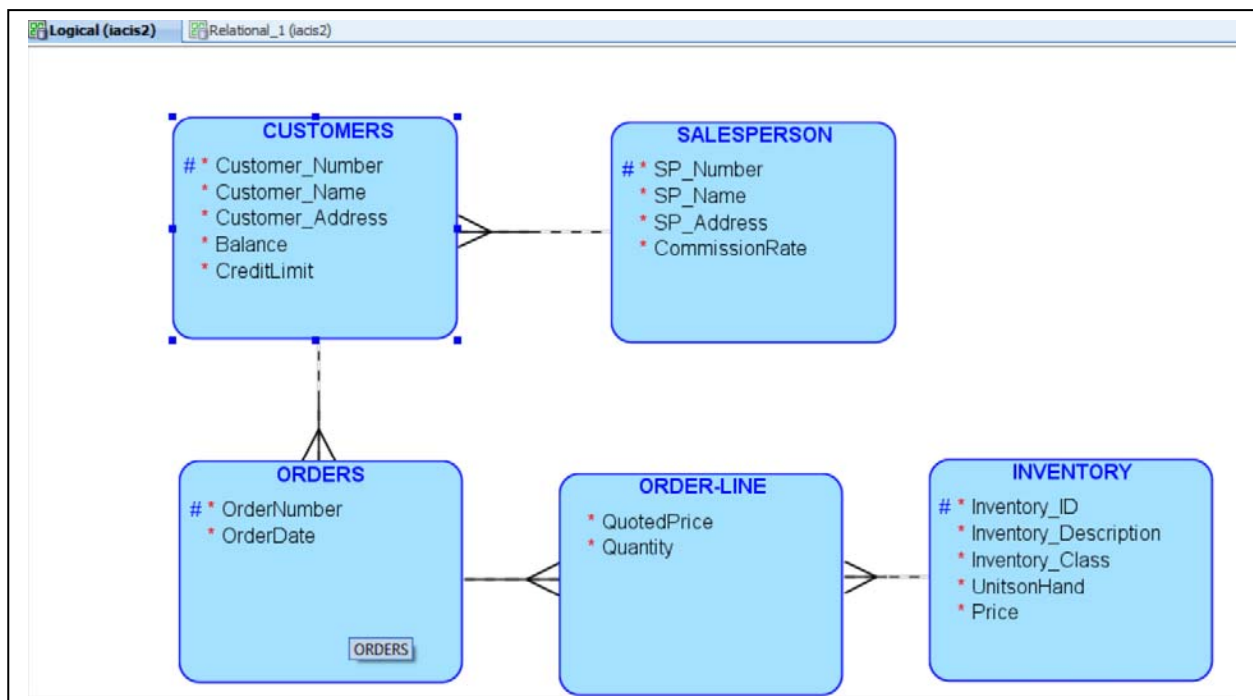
Logical (iacis2)
Relational_1 (iacis2)

CUSTOMERS
# * Customer_Number
* Customer_Name
* Customer_Address
* Balance
* CreditLimit

SALESPERSON
# * SP_Number
* SP_Name
* SP_Address
* CommissionRate

ORDERS
# * OrderNumber
* OrderDate
ORDERS

ORDER-LINE
* QuotedPrice
* Quantity

INVENTORY
# * Inventory_ID
* Inventory_Description
* Inventory_Class
* UnitsonHand
* Price